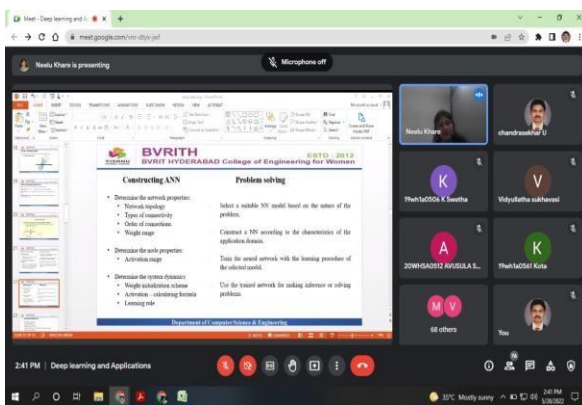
Meet - Deep learning and A

meet.google.com/vnc-dtyx-jwf

Neelu Khare is presenting

Microphone off

BVRITH

BVRIT HYDERABAD College of Engineering for Women

ESTD : 2012

Constructing ANN

Problem solving

• Determine the network properties:
• Network topology
• Types of connectivity
• Order of connections
• Weight range

Select a suitable NN model based on the nature of the problem.

Construct a NN according to the characteristics of the application domain.

• Determine the node properties:
• Activation range

Train the neural network with the learning procedure of the selected model.

• Determine the system dynamics
• Weight initialization scheme
• Activation - calculating formula
• Learning rule

Use the trained network for making inference or solving problems.

Department of Computer Science & Engineering

Neelu Khare

chandrasekhar U

K

19wh1a0506 K Swetha

V

Vidyullatha sukhavasi

A

20WH5A0512 AVUSULA S...

K

19wh1a0561 Kota

M V

68 others

You

2:41 PM | Deep learning and Applications

35°C Mostly sunny

2:41 PM
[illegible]